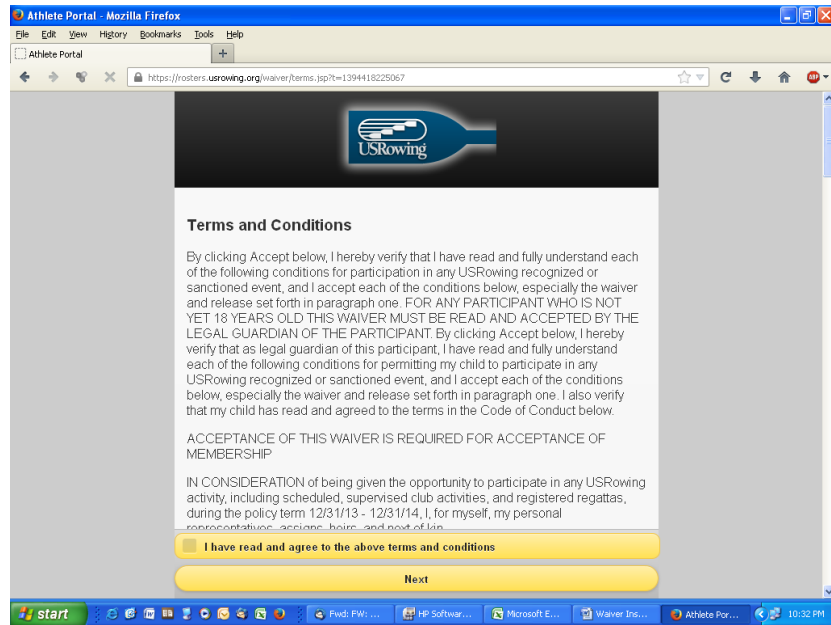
Athlete Portal - Mozilla Firefox

File Edit View History Bookmarks Tools Help

Athlete Portal

https://rosters.usrowing.org/waiver/terms.jsp?t=1394418225067

USRowing

Terms and Conditions

By clicking Accept below, I hereby verify that I have read and fully understand each of the following conditions for participation in any USRowing recognized or sanctioned event, and I accept each of the conditions below, especially the waiver and release set forth in paragraph one. FOR ANY PARTICIPANT WHO IS NOT YET 18 YEARS OLD THIS WAIVER MUST BE READ AND ACCEPTED BY THE LEGAL GUARDIAN OF THE PARTICIPANT. By clicking Accept below, I hereby verify that as legal guardian of this participant, I have read and fully understand each of the following conditions for permitting my child to participate in any USRowing recognized or sanctioned event, and I accept each of the conditions below, especially the waiver and release set forth in paragraph one. I also verify that my child has read and agreed to the terms in the Code of Conduct below.

ACCEPTANCE OF THIS WAIVER IS REQUIRED FOR ACCEPTANCE OF MEMBERSHIP

IN CONSIDERATION of being given the opportunity to participate in any USRowing activity, including scheduled, supervised club activities, and registered regattas, during the policy term 12/31/13 - 12/31/14, I, for myself, my personal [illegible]

I have read and agree to the above terms and conditions

Next

start

Fwd: FW: ...

HP Softwar...

Microsoft E...

Waiver Ins...

Athlete Por...

10:32 PM